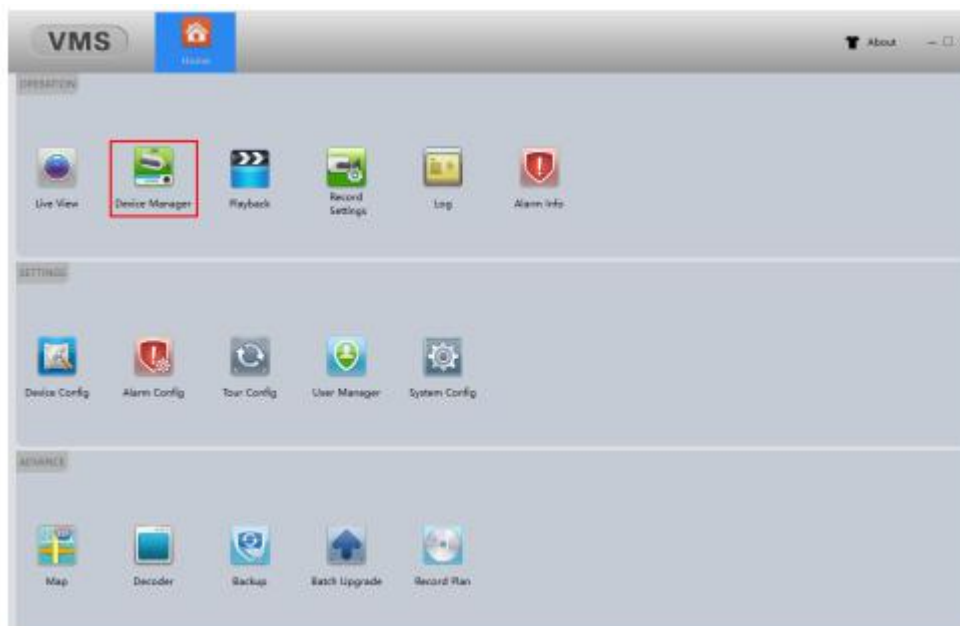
VMS

Home

About

OPERATION

Live View

Device Manager

Playback

Record Settings

Log

Alarm Info

SETTINGS

Device Config

Alarm Config

Tour Config

User Manager

System Config

ADVANCE

Map

Decoder

Backup

Batch Upgrade

Record Plan